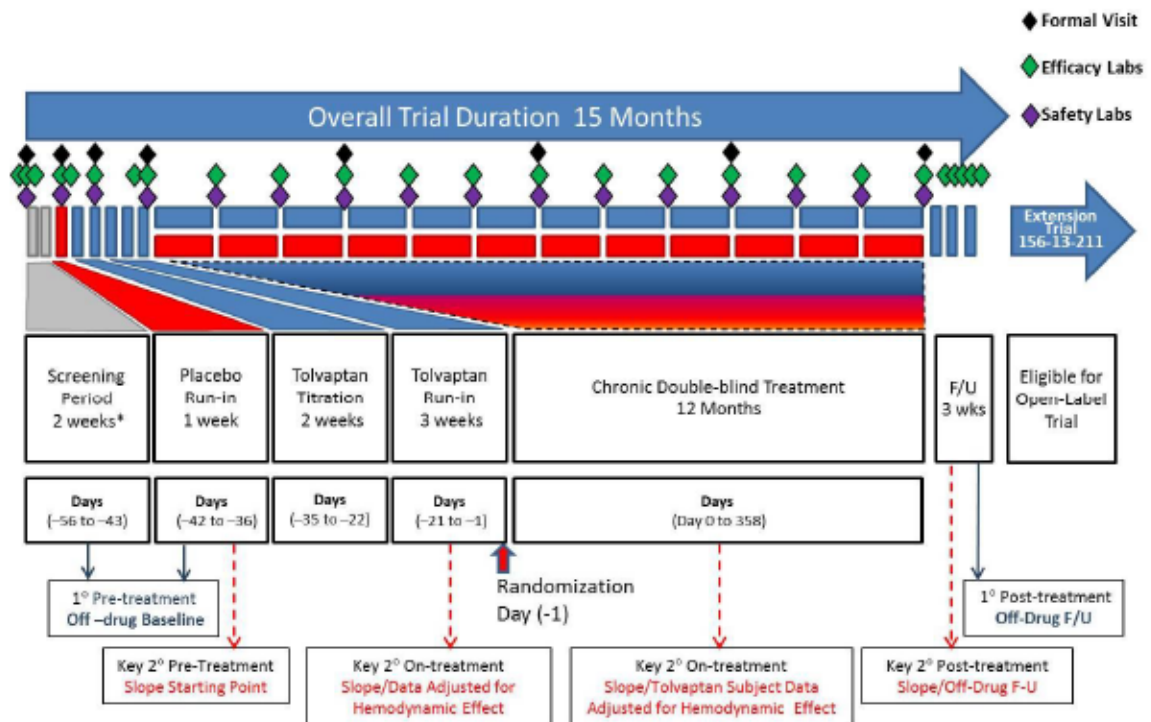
Formal Visit
Efficacy Labs
Safety Labs

Overall Trial Duration 15 Months

Extension Trial 156-13-211

Screening Period 2 weeks*

Placebo Run-in 1 week

Tolvaptan Titration 2 weeks

Tolvaptan Run-in 3 weeks

Chronic Double-blind Treatment 12 Months

F/U 3 wks

Eligible for Open-Label Trial

Days (−56 to −43)

Days (−42 to −36)

Days (−35 to −22)

Days (−21 to −1)

Days (Day 0 to 358)

Randomization Day (-1)

1° Pre-treatment Off –drug Baseline

1° Post-treatment Off-Drug F/U

Key 2° Pre-Treatment Slope Starting Point

Key 2° On-treatment Slope/Data Adjusted for Hemodynamic Effect

Key 2° On-treatment Slope/Tolvaptan Subject Data Adjusted for Hemodynamic Effect

Key 2° Post-treatment Slope/Off-Drug F-U